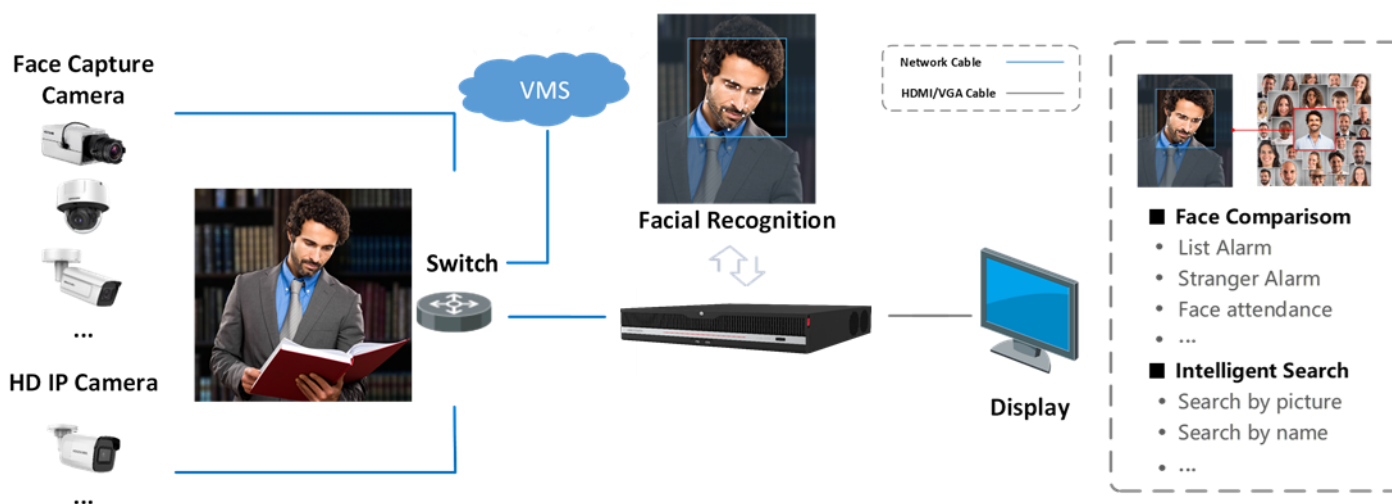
Face Capture Camera

...

HD IP Camera

...

VMS

Switch

Facial Recognition

Network Cable

HDMI/VGA Cable

Display

■ Face Comparisom
• List Alarm
• Stranger Alarm
• Face attendance
• ...
■ Intelligent Search
• Search by picture
• Search by name
• ...